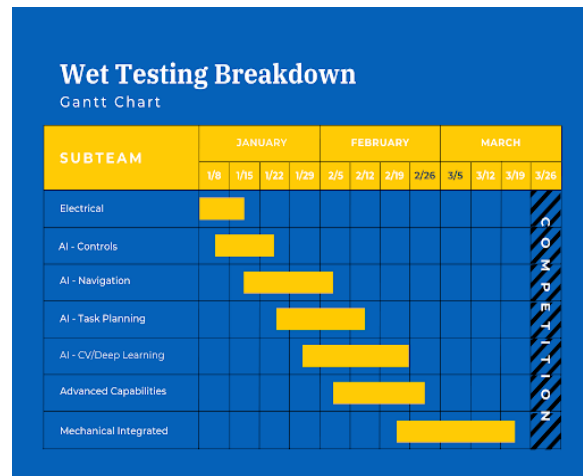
Wet Testing Breakdown
Gantt Chart

| SUBTEAM | JANUARY 1/8 | 1/15 | 1/22 | 1/29 | FEBRUARY 2/5 | 2/12 | 2/19 | 2/26 | MARCH 3/5 | 3/12 | 3/19 | 3/26 |
|---|---|---|---|---|---|---|---|---|---|---|---|---|
| Electrical | | | | | | | | | | | | |
| AI - Controls | | | | | | | | | | | | |
| AI - Navigation | | | | | | | | | | | | |
| AI - Task Planning | | | | | | | | | | | | |
| AI - CV/Deep Learning | | | | | | | | | | | | |
| Advanced Capabilities | | | | | | | | | | | | |
| Mechanical Integrated | | | | | | | | | | | | |

COMPETITION